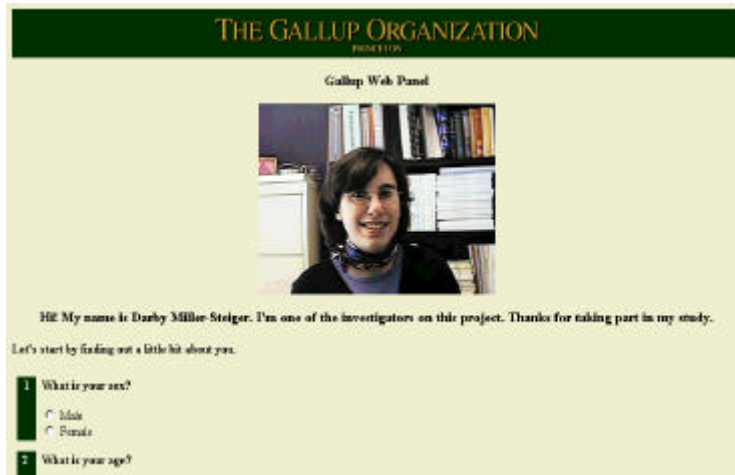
THE GALLUP ORGANIZATION
PRINCETON

Gallup Web Panel

Hi! My name is Darby Miller-Steiger. I'm one of the investigators on this project. Thanks for taking part in my study.

Let's start by finding out a little bit about you.

1 What is your sex?

Male
Female

2 What is your age?